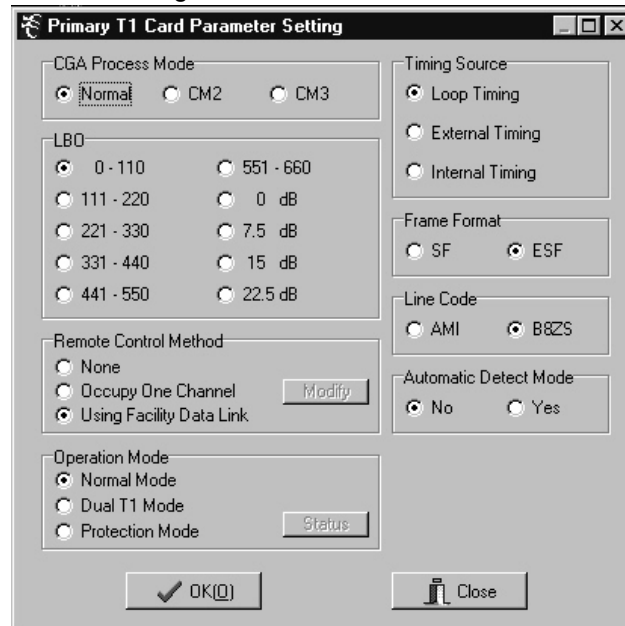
Primary T1 Card Parameter Setting

CGA Process Mode
Normal
CM2
CM3

LBO
0 - 110
551 - 660
111 - 220
0 dB
221 - 330
7.5 dB
331 - 440
15 dB
441 - 550
22.5 dB

Remote Control Method
None
Occupy One Channel
Modify
Using Facility Data Link

Operation Mode
Normal Mode
Dual T1 Mode
Protection Mode
Status

Timing Source
Loop Timing
External Timing
Internal Timing

Frame Format
SF
ESF

Line Code
AMI
B8ZS

Automatic Detect Mode
No
Yes

OK(O)
Close